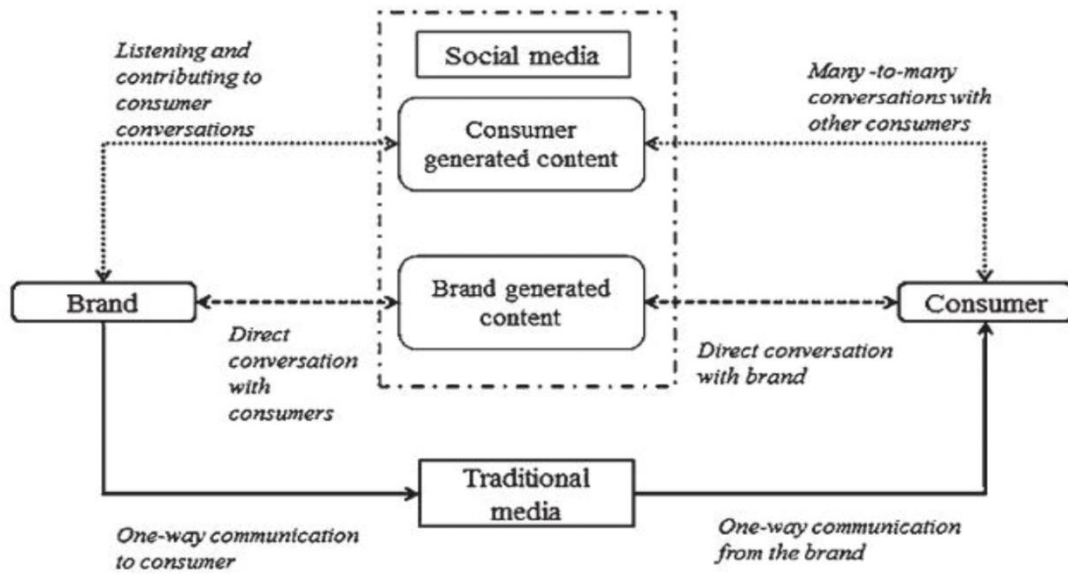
Listening and contributing to consumer conversations

Social media

Many -to-many conversations with other consumers

Consumer generated content

Brand

Brand generated content

Consumer

Direct conversation with consumers

Direct conversation with brand

Traditional media

One-way communication to consumer

One-way communication from the brand